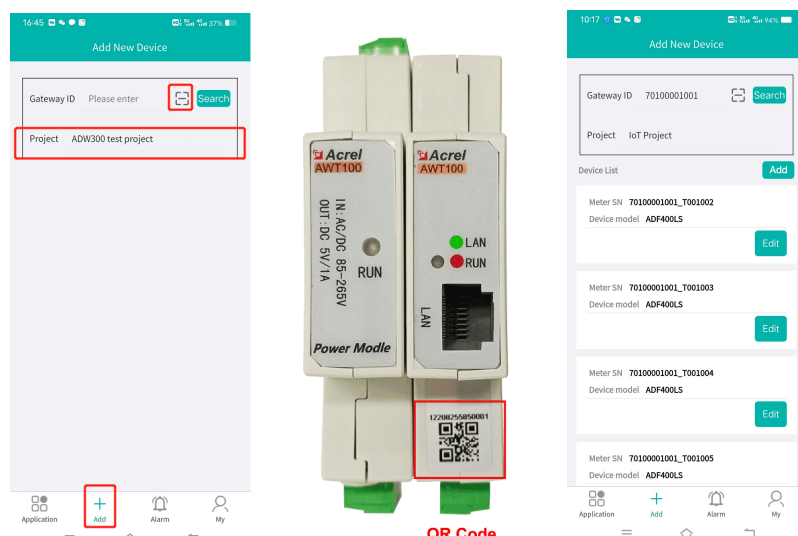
16:45 37%

Add New Device

Gateway ID Please enter Search

Project ADW300 test project

Application Add Alarm My

Acrel
AWT100
IN: AC/DC 85-265V
OUT: DC 5V/1A
RUN
Power Modle

Acrel
AWT100
LAN
RUN
LAN

122082558S0001

QR Code

10:17 94%

Add New Device

Gateway ID 70100001001 Search

Project IoT Project

Device List Add

Meter SN 70100001001_T001002
Device model ADF400LS
Edit

Meter SN 70100001001_T001003
Device model ADF400LS
Edit

Meter SN 70100001001_T001004
Device model ADF400LS
Edit

Meter SN 70100001001_T001005
Device model ADF400LS

Application Add Alarm My